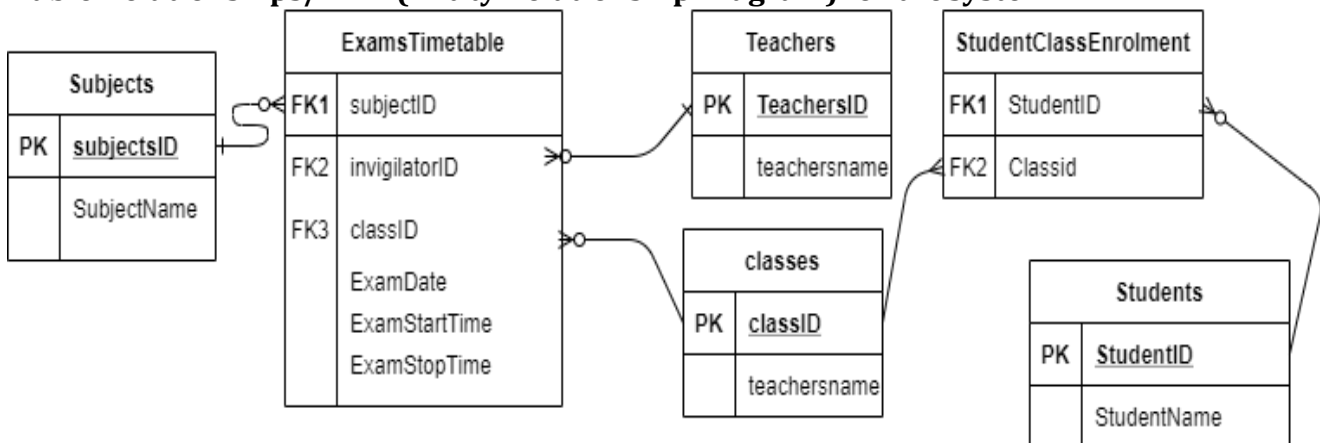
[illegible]

Subjects
| PK | subjectsID |
|---|---|
| | SubjectName |

ExamsTimetable
| FK1 | subjectID |
|---|---|
| FK2 | invigilatorID |
| FK3 | classID |
| | ExamDate |
| | ExamStartTime |
| | ExamStopTime |

Teachers
| PK | TeachersID |
|---|---|
| | teachersname |

StudentClassEnrolment
| FK1 | StudentID |
|---|---|
| FK2 | Classid |

classes
| PK | classID |
|---|---|
| | teachersname |

Students
| PK | StudentID |
|---|---|
| | StudentName |